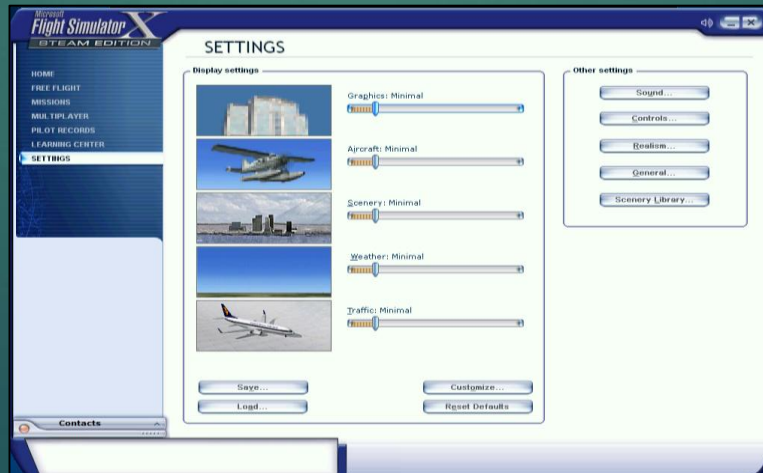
Microsoft Flight Simulator X
STEAM EDITION

SETTINGS

HOME
FREE FLIGHT
MISSIONS
MULTIPLAYER
PILOT RECORDS
LEARNING CENTER
SETTINGS

Display settings

Graphics: Minimal

Aircraft: Minimal

Scenery: Minimal

Weather: Minimal

Traffic: Minimal

Save...
Customize...
Load...
Reset Defaults

Other settings

Sound...
Controls...
Realism...
General...
Scenery Library...

Contacts